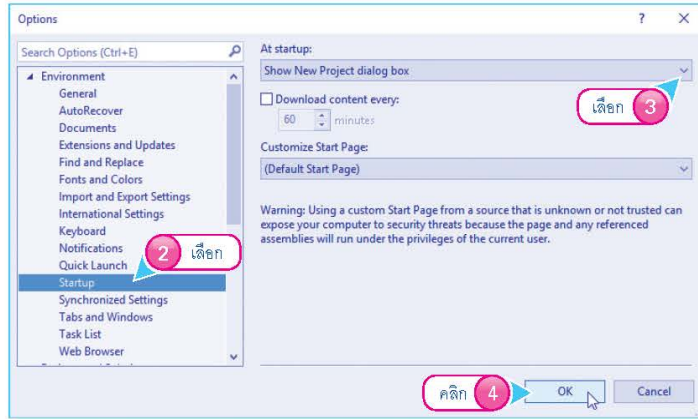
Options

?

Search Options (Ctrl+E)

Environment
General
AutoRecover
Documents
Extensions and Updates
Find and Replace
Fonts and Colors
Import and Export Settings
International Settings
Keyboard
Notifications
Quick Launch
Startup
Synchronized Settings
Tabs and Windows
Task List
Web Browser

2 เลือก

At startup:

Show New Project dialog box

Download content every:

60 minutes

เลือก 3

Customize Start Page:

(Default Start Page)

Warning: Using a custom Start Page from a source that is unknown or not trusted can expose your computer to security threats because the page and any referenced assemblies will run under the privileges of the current user.

คลิก 4

OK

Cancel